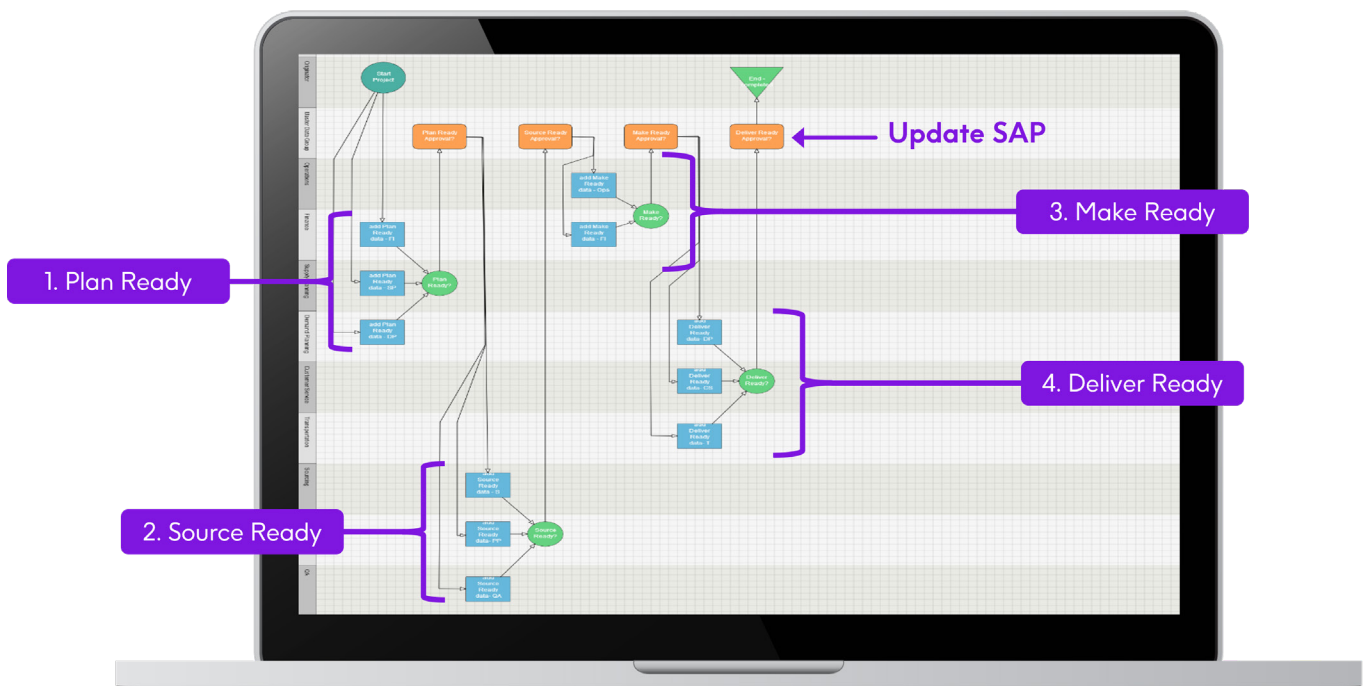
Update SAP

1. Plan Ready

2. Source Ready

3. Make Ready

4. Deliver Ready

Start Project

Plan Ready Approval?

Source Ready Approval?

Make Ready Approval?

Deliver Ready Approval?

End - Complete

add Plan Ready data - FI

add Plan Ready data - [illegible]

add Plan Ready data - DP

Plan Ready?

add Make Ready data - Ops

add Make Ready data - FI

Make Ready?

add Deliver Ready data - DP

add Deliver Ready data - CS

add Deliver Ready data - T

Deliver Ready?

add Source Ready data - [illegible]

add Source Ready data - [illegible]

add Source Ready data - QA

Source Ready?